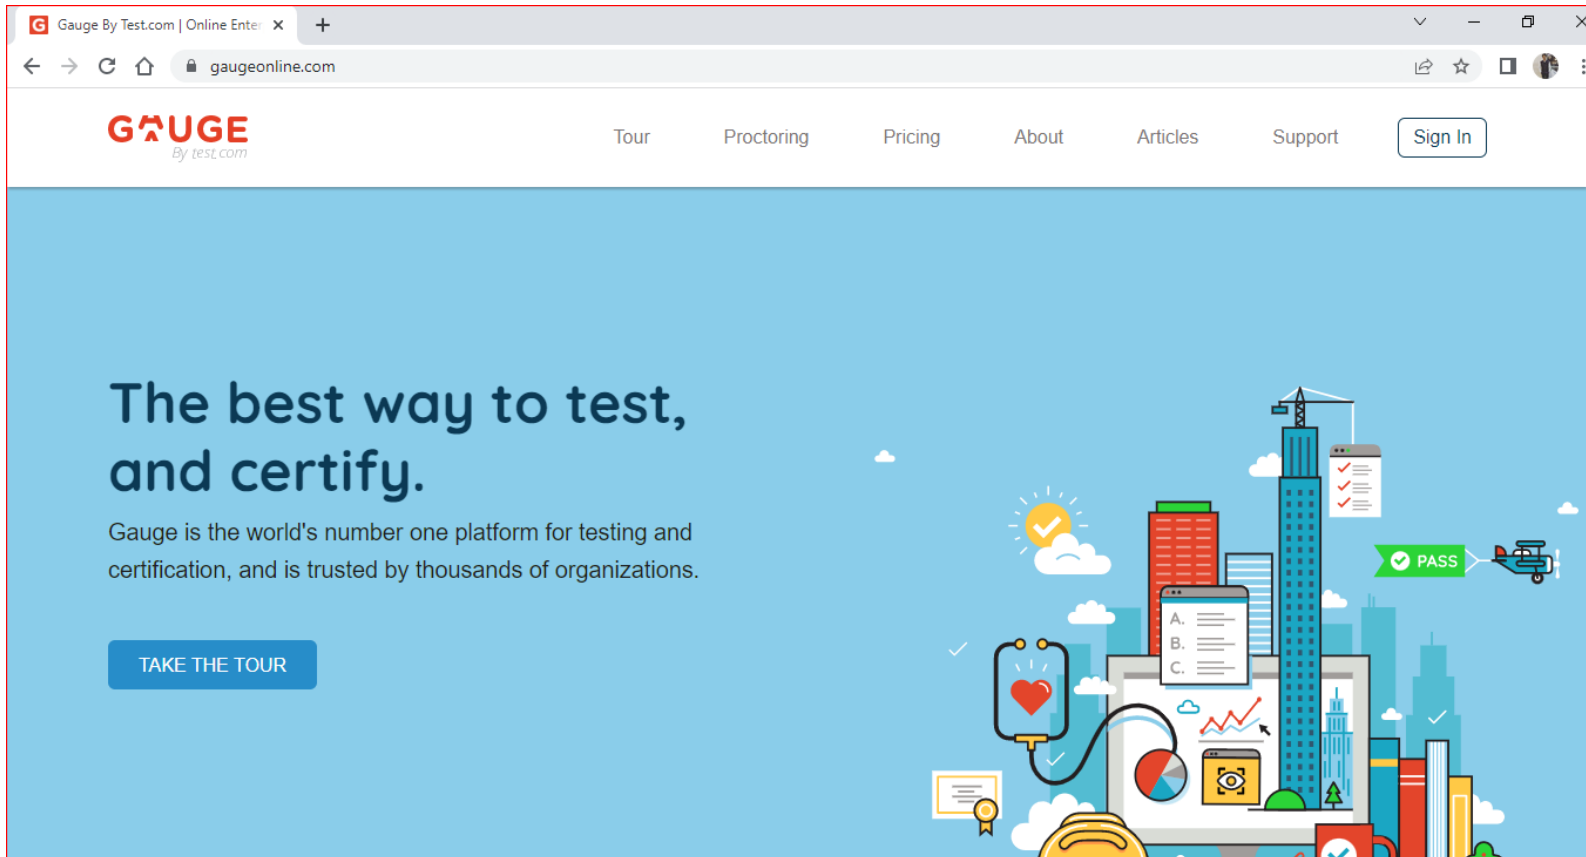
Gauge By Test.com | Online Enter

gaugeonline.com

GAUGE
By test.com

Tour Proctoring Pricing About Articles Support Sign In

The best way to test, and certify.

Gauge is the world's number one platform for testing and certification, and is trusted by thousands of organizations.

TAKE THE TOUR

PASS

A.
B.
C.